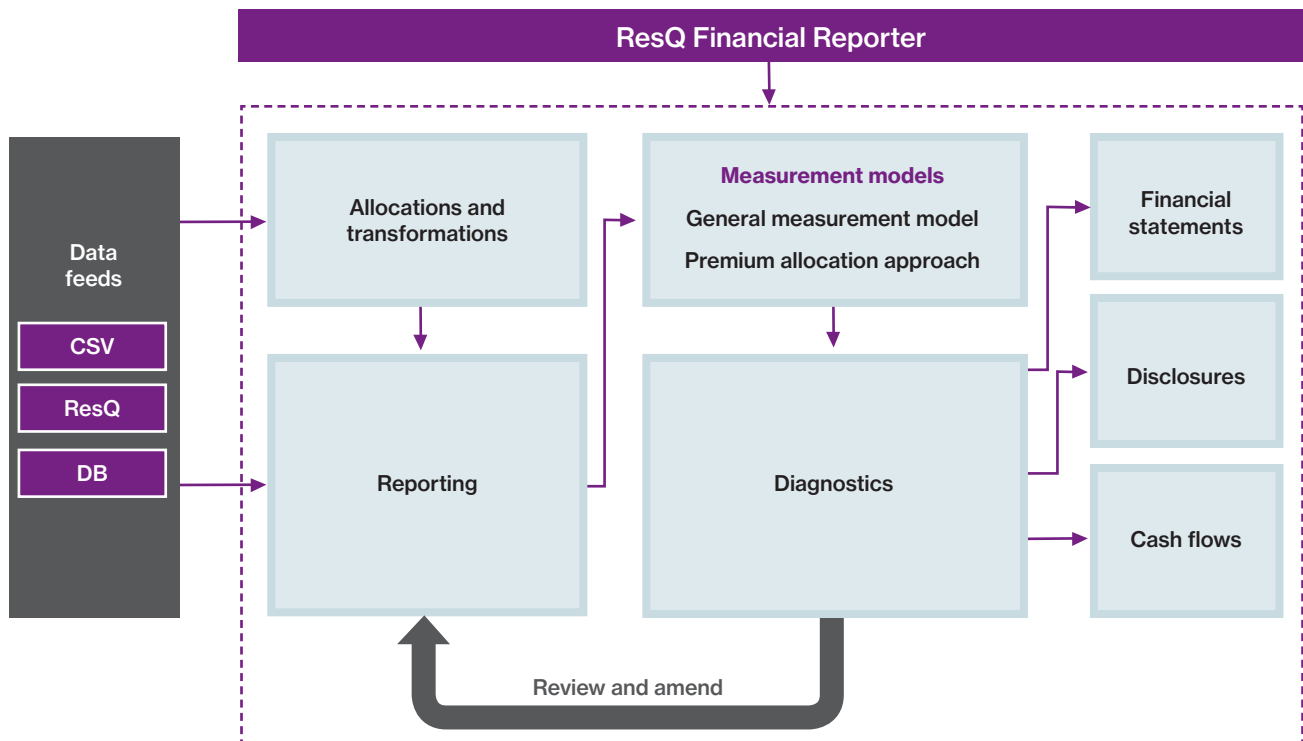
ResQ Financial Reporter

Data feeds

CSV

ResQ

DB

Allocations and transformations

Reporting

Measurement models

General measurement model

Premium allocation approach

Diagnostics

Financial statements

Disclosures

Cash flows

Review and amend